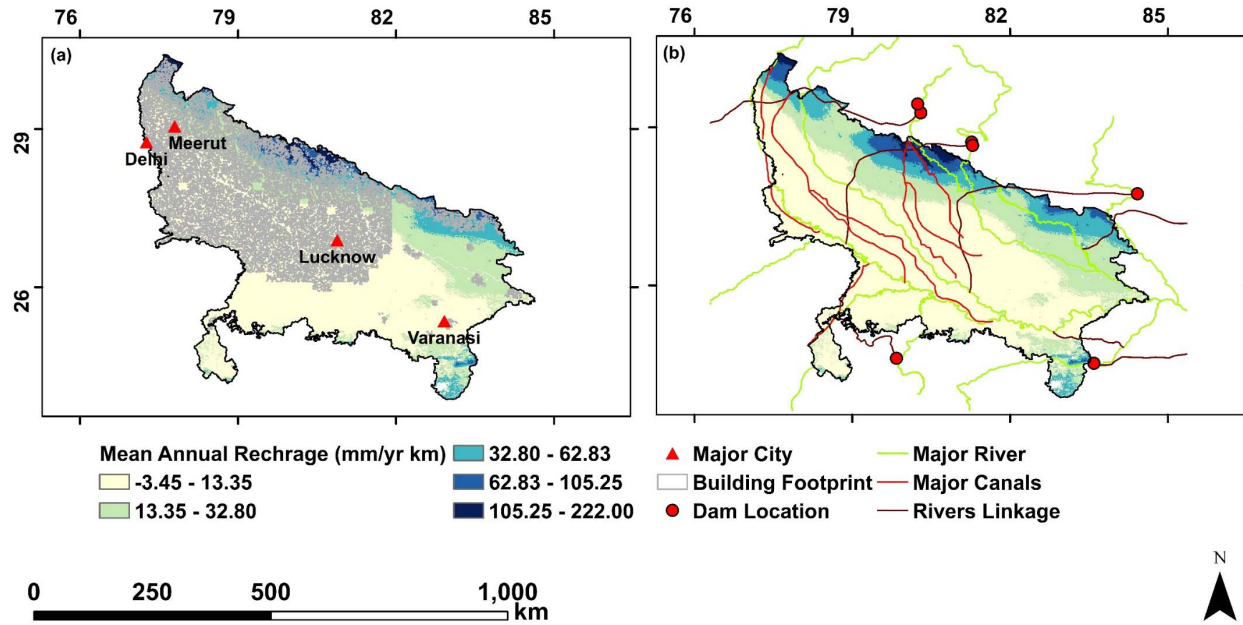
76 79 82 85

(a)

29

Meerut

Delhi

Lucknow

26

Varanasi

76 79 82 85

(b)

Mean Annual Rechrage (mm/yr km)

-3.45 - 13.35

13.35 - 32.80

32.80 - 62.83

62.83 - 105.25

105.25 - 222.00

Major City

Building Footprint

Dam Location

Major River

Major Canals

Rivers Linkage

0 250 500 1,000 km

N